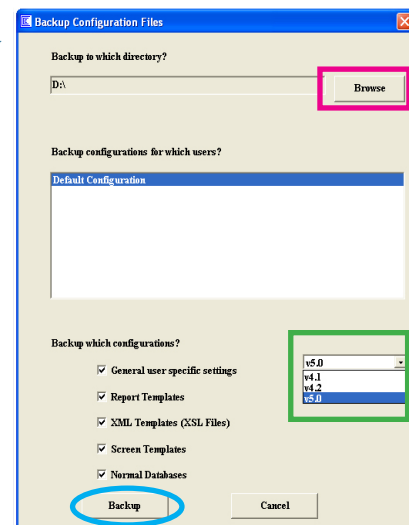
Backup Configuration Files

Backup to which directory?

D:\

Browse

Backup configurations for which users?

Default Configuration

Backup which configurations?

v5.0
v4.1
v4.2
v5.0

General user specific settings

Report Templates

XML Templates (XSL Files)

Screen Templates

Normal Databases

Backup

Cancel